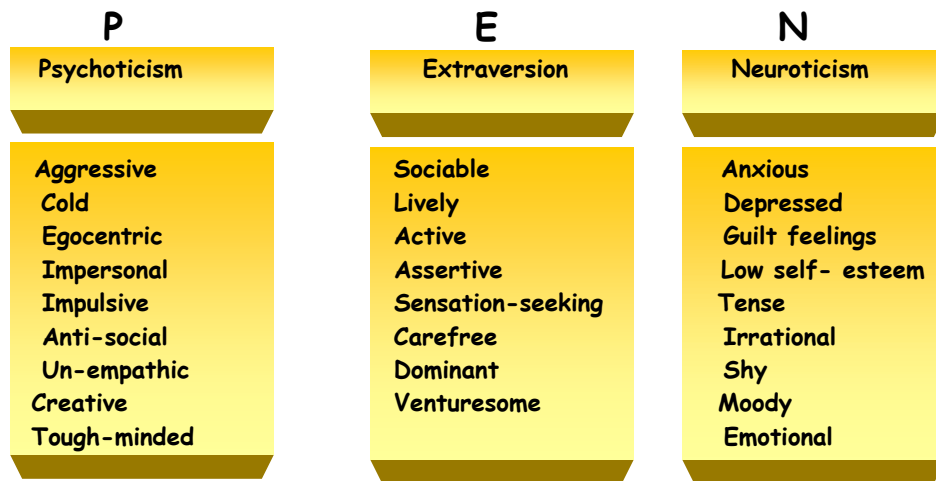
P

Psychoticism

Aggressive
Cold
Egocentric
Impersonal
Impulsive
Anti-social
Un-empathic
Creative
Tough-minded

E

Extraversion

Sociable
Lively
Active
Assertive
Sensation-seeking
Carefree
Dominant
Venturesome

N

Neuroticism

Anxious
Depressed
Guilt feelings
Low self- esteem
Tense
Irrational
Shy
Moody
Emotional